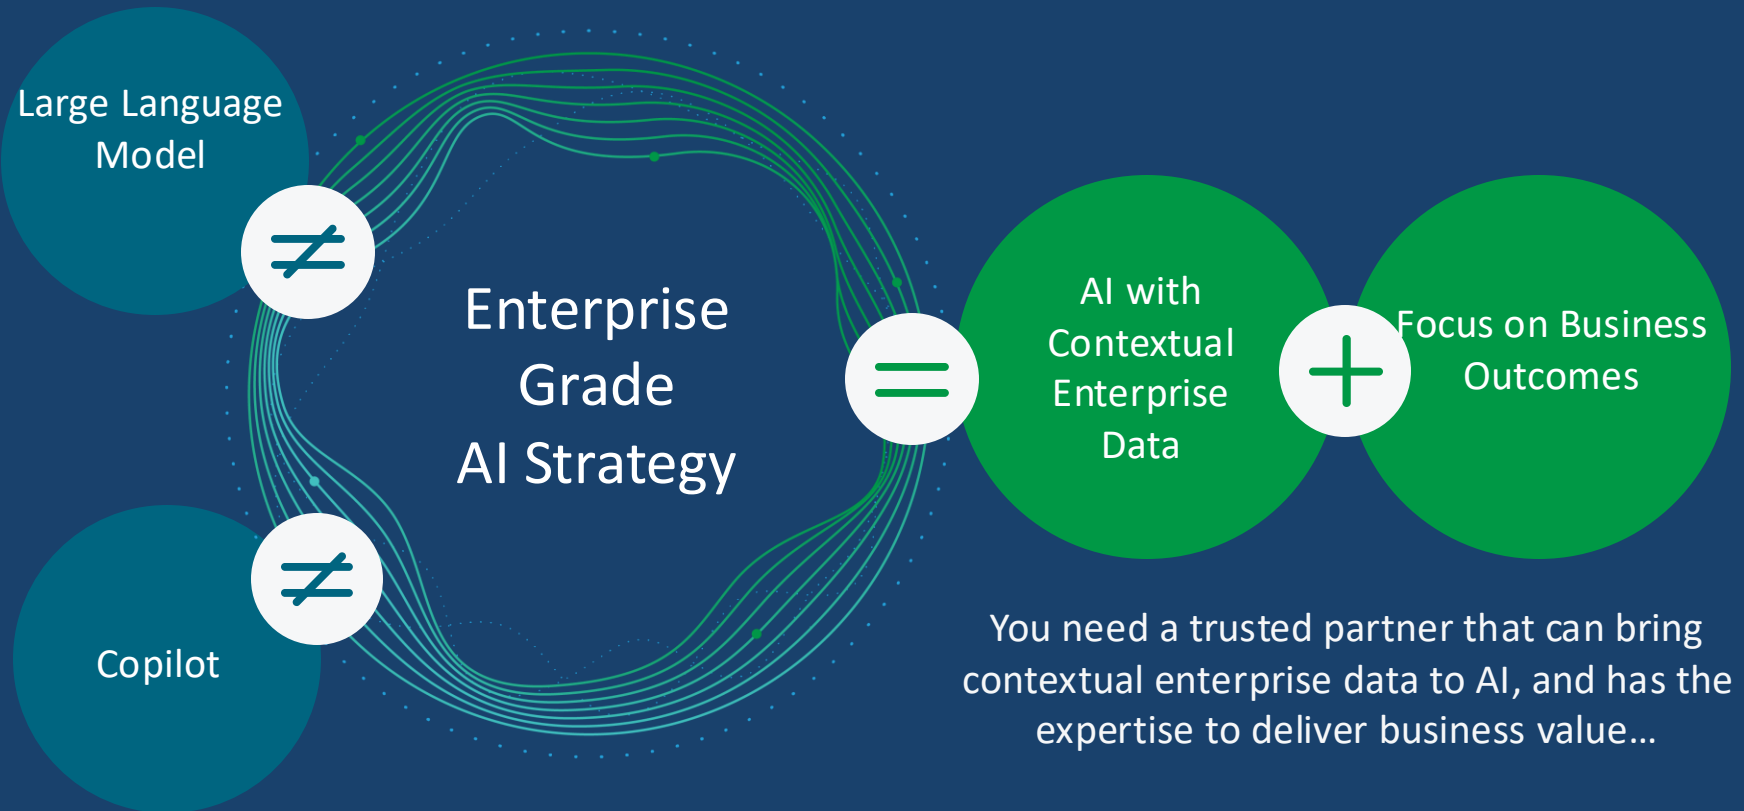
Large Language Model

$\neq$

Copilot

$\neq$

Enterprise Grade AI Strategy

$=$

AI with Contextual Enterprise Data

$+$

Focus on Business Outcomes

You need a trusted partner that can bring contextual enterprise data to AI, and has the expertise to deliver business value…